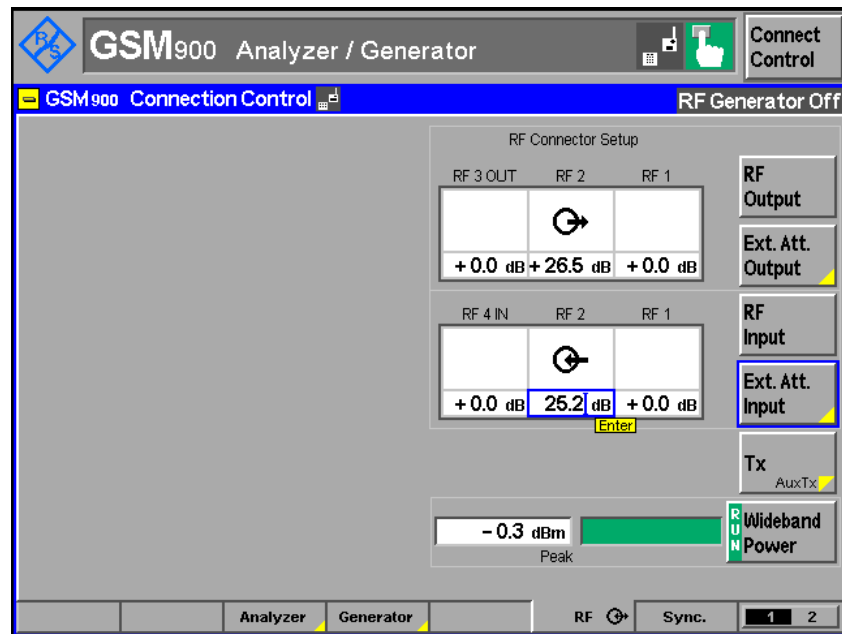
GSM900 Analyzer / Generator

Connect Control

GSM900 Connection Control

RF Generator Off

RF Connector Setup

| RF 3 OUT | RF 2 | RF 1 |
|---|---|---|
| +0.0 dB | +26.5 dB | +0.0 dB |

RF Output

Ext. Att. Output

| RF 4 IN | RF 2 | RF 1 |
|---|---|---|
| +0.0 dB | 25.2 dB | +0.0 dB |

Enter

RF Input

Ext. Att. Input

Tx
AuxTx

–0.3 dBm
Peak

RUN

Wideband Power

Analyzer

Generator

RF

Sync.

1 2